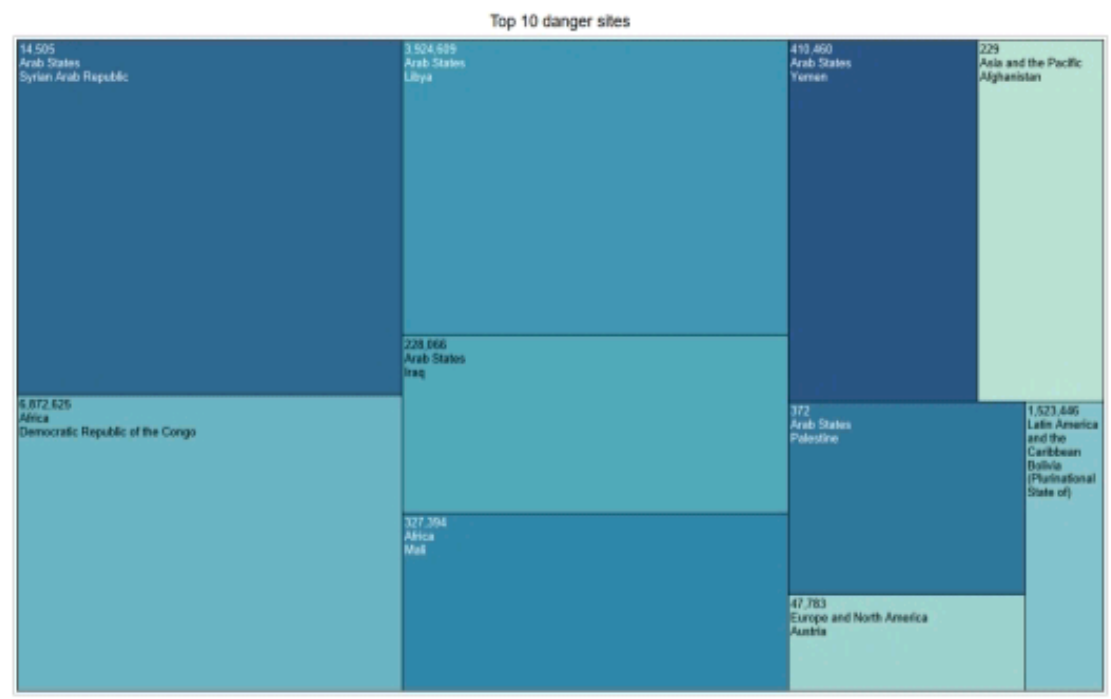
Top 10 danger sites

14,505
Arab States
Syrian Arab Republic

6,872,625
Africa
Democratic Republic of the Congo

3,924,609
Arab States
Libya

228,066
Arab States
Iraq

327,394
Africa
Mali

410,460
Arab States
Yemen

229
Asia and the Pacific
Afghanistan

372
Arab States
Palestine

1,523,446
Latin America and the Caribbean
Bolivia (Plurinational State of)

47,783
Europe and North America
Austria